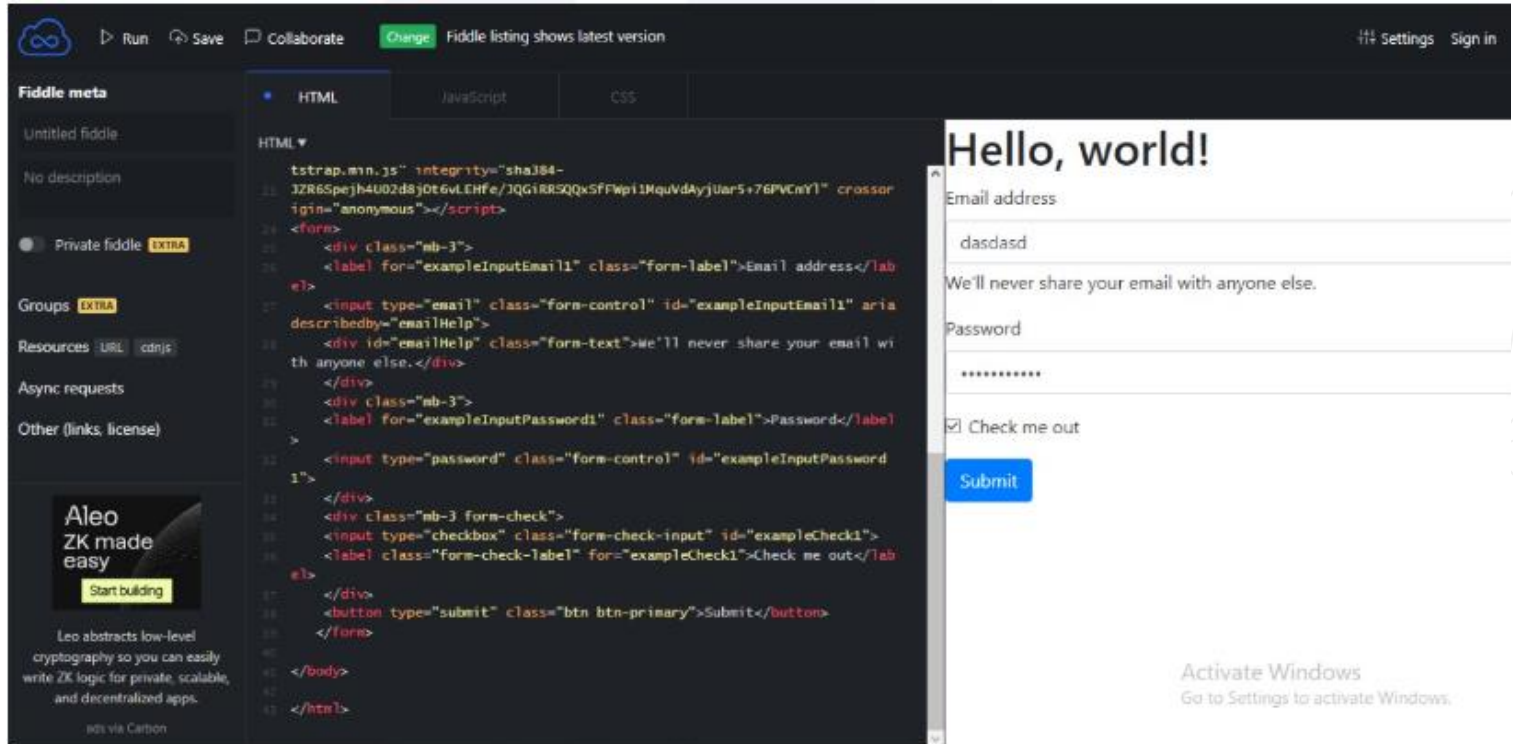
▷ Run  Save  Collaborate  Change  Fiddle listing shows latest version

Settings  Sign in

Fiddle meta

Untitled fiddle

No description

Private fiddle EXTRA

Groups EXTRA

Resources URL cdnjs

Async requests

Other (links, license)

Aleo
ZK made easy
Start building

Leo abstracts low-level cryptography so you can easily write ZK logic for private, scalable, and decentralized apps.

ads via Carbon

HTML  JavaScript  CSS

HTML ▾

tstrap.min.js" integrity="sha384-
23 JZR6Spejh4U02d8jOt6vLEHfe/JQGiRRSQQxSfFWpi1MquVdAyjUar5+76PVCmYl" crossorigin="anonymous"></script>
24 <form>
25 <div class="mb-3">
26 <label for="exampleInputEmail1" class="form-label">Email address</label>
27 <input type="email" class="form-control" id="exampleInputEmail1" ariadescribedby="emailHelp">
28 <div id="emailHelp" class="form-text">We'll never share your email with anyone else.</div>
29 </div>
30 <div class="mb-3">
31 <label for="exampleInputPassword1" class="form-label">Password</label>
32 <input type="password" class="form-control" id="exampleInputPassword1">
33 </div>
34 <div class="mb-3 form-check">
35 <input type="checkbox" class="form-check-input" id="exampleCheck1">
36 <label class="form-check-label" for="exampleCheck1">Check me out</label>
37 </div>
38 <button type="submit" class="btn btn-primary">Submit</button>
39 </form>
40
41 </body>
42
43 </html>

Hello, world!

Email address

dasdasd

We'll never share your email with anyone else.

Password

••••••••••••

☑ Check me out

Submit

Activate Windows
Go to Settings to activate Windows.